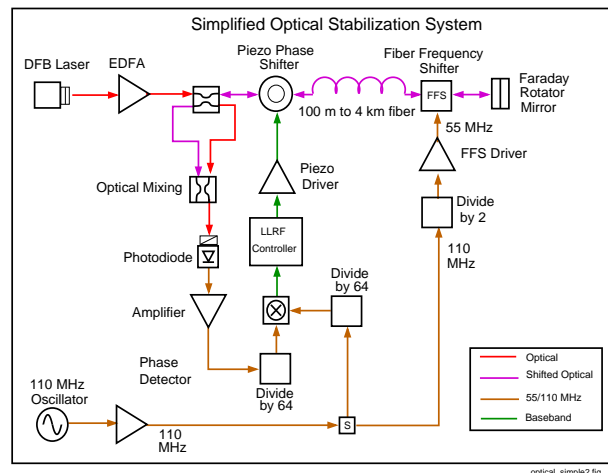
Simplified Optical Stabilization System

DFB Laser

EDFA

Piezo Phase Shifter

Fiber Frequency Shifter

FFS

Faraday Rotator Mirror

100 m to 4 km fiber

55 MHz

FFS Driver

Piezo Driver

Optical Mixing

Divide by 2

LLRF Controller

Photodiode

110 MHz

Divide by 64

Amplifier

Phase Detector

Divide by 64

110 MHz Oscillator

110 MHz

S

Optical

Shifted Optical

55/110 MHz

Baseband

optical_simple2.fig